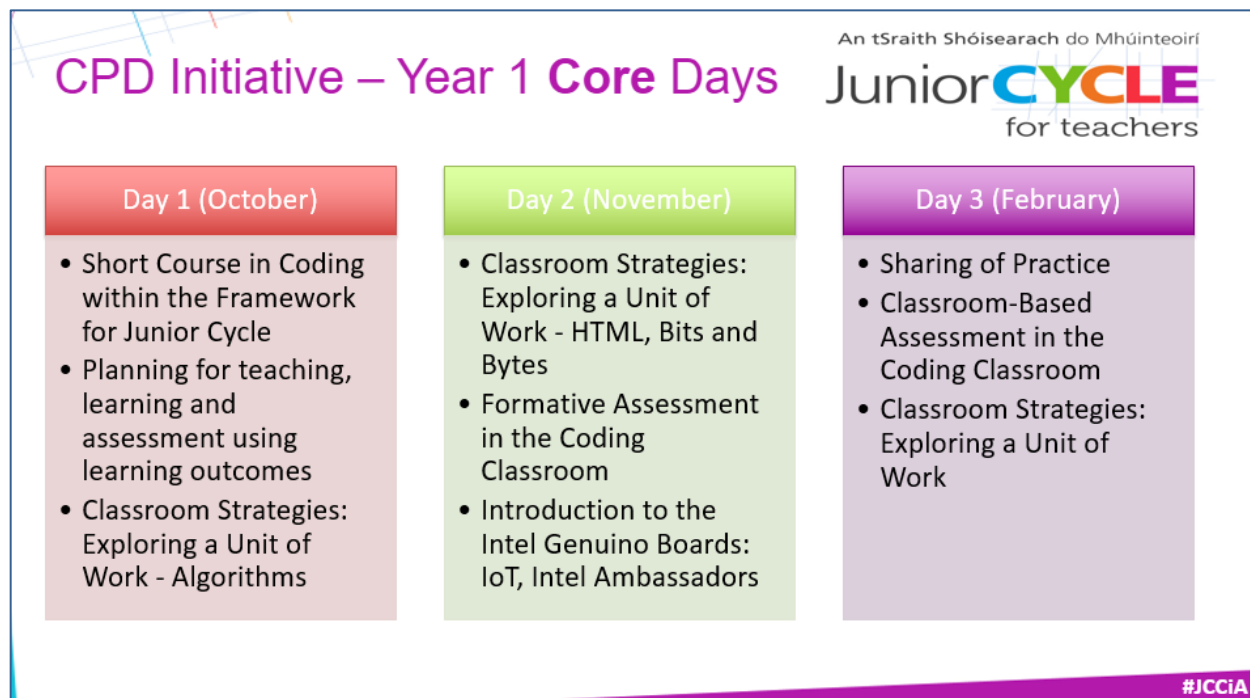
CPD Initiative – Year 1 Core Days

An tSraith Shóisearach do Mhúinteoirí
JuniorCYCLE
for teachers

Day 1 (October)

- Short Course in Coding within the Framework for Junior Cycle
- Planning for teaching, learning and assessment using learning outcomes
- Classroom Strategies: Exploring a Unit of Work - Algorithms

Day 2 (November)

- Classroom Strategies: Exploring a Unit of Work - HTML, Bits and Bytes
- Formative Assessment in the Coding Classroom
- Introduction to the Intel Genuino Boards: IoT, Intel Ambassadors

Day 3 (February)

- Sharing of Practice
- Classroom-Based Assessment in the Coding Classroom
- Classroom Strategies: Exploring a Unit of Work

#JCCiA